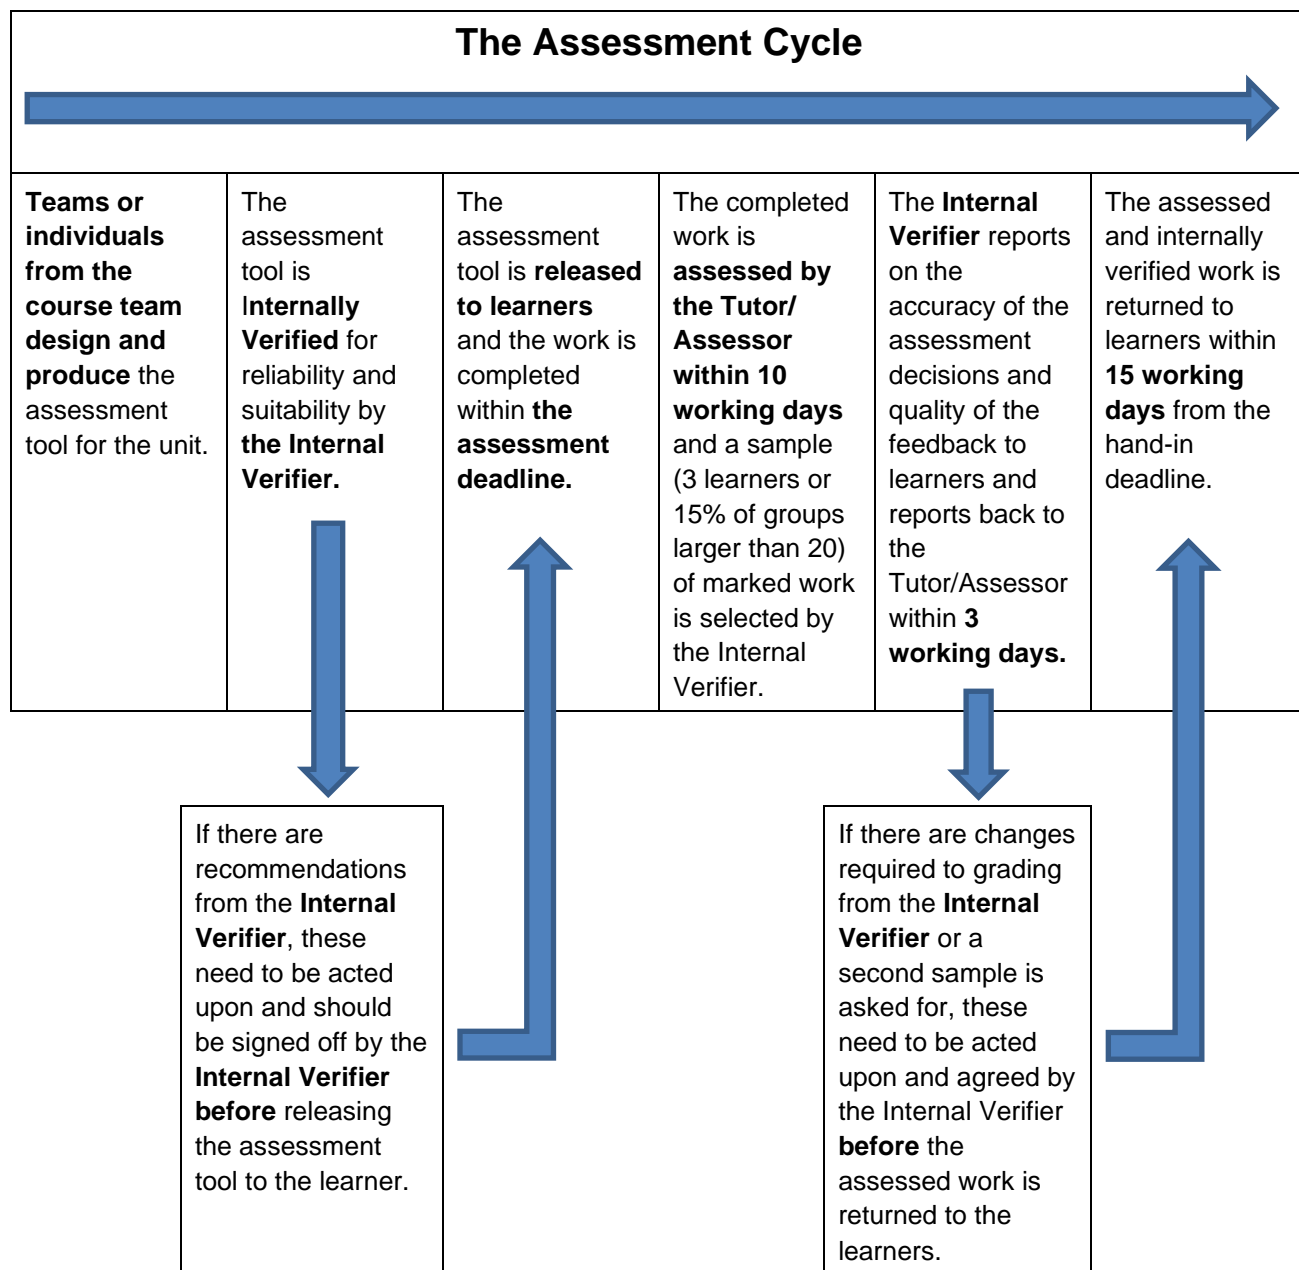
The Assessment Cycle

| Teams or individuals from the course team design and produce the assessment tool for the unit. | The assessment tool is Internally Verified for reliability and suitability by the Internal Verifier. | The assessment tool is released to learners and the work is completed within the assessment deadline. | The completed work is assessed by the Tutor/ Assessor within 10 working days and a sample (3 learners or 15% of groups larger than 20) of marked work is selected by the Internal Verifier. | The Internal Verifier reports on the accuracy of the assessment decisions and quality of the feedback to learners and reports back to the Tutor/Assessor within 3 working days. | The assessed and internally verified work is returned to learners within 15 working days from the hand-in deadline. |
|---|---|---|---|---|---|

If there are recommendations from the Internal Verifier, these need to be acted upon and should be signed off by the Internal Verifier before releasing the assessment tool to the learner.

If there are changes required to grading from the Internal Verifier or a second sample is asked for, these need to be acted upon and agreed by the Internal Verifier before the assessed work is returned to the learners.